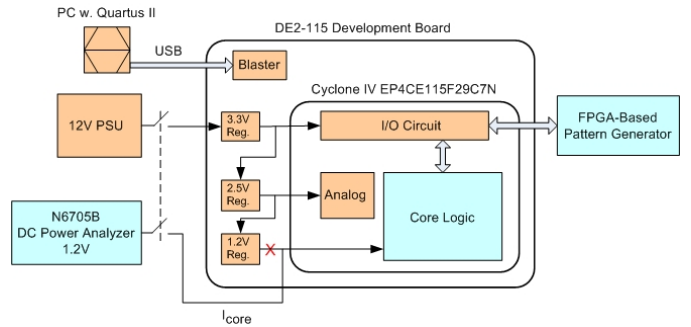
PC w. Quartus II

USB

DE2-115 Development Board

Blaster

Cyclone IV EP4CE115F29C7N

12V PSU

3.3V Reg.

I/O Circuit

FPGA-Based Pattern Generator

2.5V Reg.

Analog

Core Logic

N6705B DC Power Analyzer 1.2V

1.2V Reg.

$I_{core}$